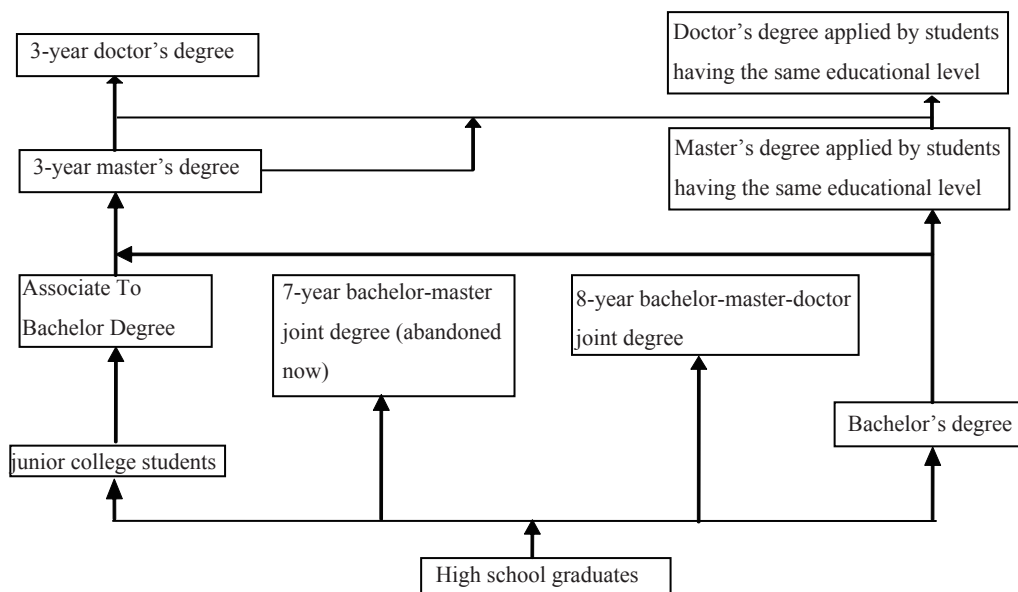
3-year doctor’s degree

Doctor’s degree applied by students having the same educational level

3-year master’s degree

Master’s degree applied by students having the same educational level

Associate To Bachelor Degree

7-year bachelor-master joint degree (abandoned now)

8-year bachelor-master-doctor joint degree

Bachelor’s degree

junior college students

High school graduates